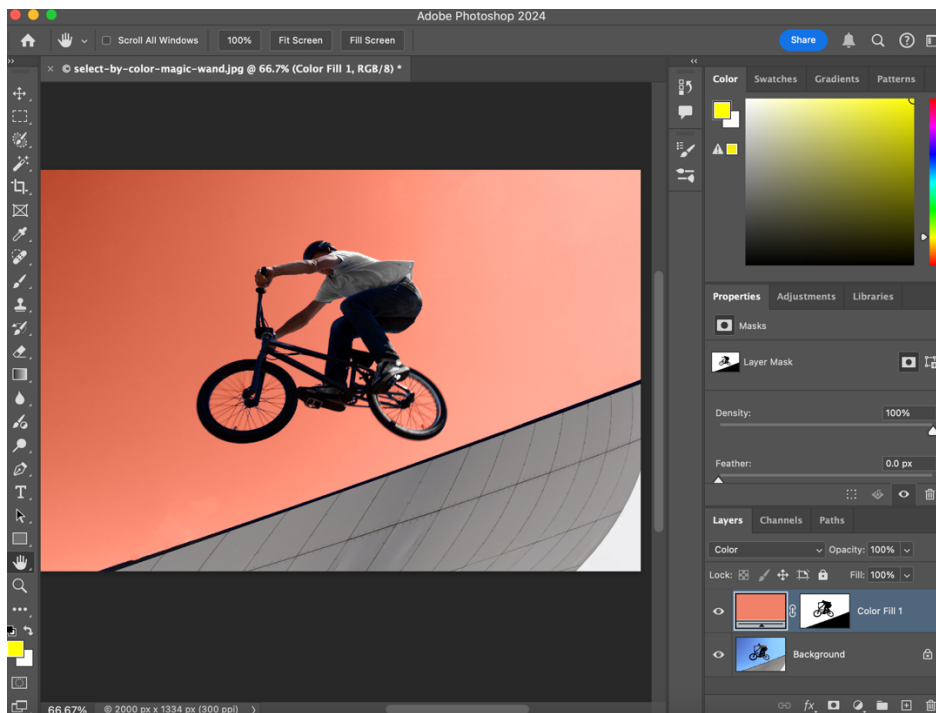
Adobe Photoshop 2024

Scroll All Windows
100%
Fit Screen
Fill Screen
Share

© select-by-color-magic-wand.jpg @ 66.7% (Color Fill 1, RGB/8) *

Color
Swatches
Gradients
Patterns

Properties
Adjustments
Libraries

Masks
Layer Mask
Density:
100%
Feather:
0.0 px

Layers
Channels
Paths

Color
Opacity:
100%
Lock:
Fill:
100%

Color Fill 1
Background

66.67%
2000 px x 1334 px (300 ppi)